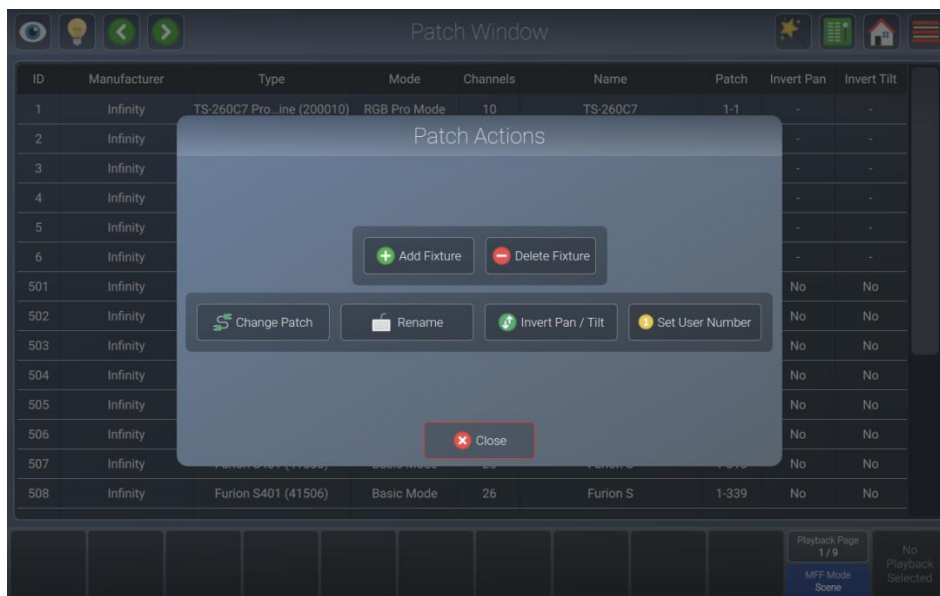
Patch Window

| ID | Manufacturer | Type | Mode | Channels | Name | Patch | Invert Pan | Invert Tilt |
|---|---|---|---|---|---|---|---|---|
| 1 | Infinity | TS-260C7 Pro...ine (200010) | RGB Pro Mode | 10 | TS-260C7 | 1-1 | - | - |
| 2 | Infinity | | | | | | - | - |
| 3 | Infinity | | | | | | - | - |
| 4 | Infinity | | | | | | - | - |
| 5 | Infinity | | | | | | - | - |
| 6 | Infinity | | | | | | - | - |
| 501 | Infinity | | | | | | No | No |
| 502 | Infinity | | | | | | No | No |
| 503 | Infinity | | | | | | No | No |
| 504 | Infinity | | | | | | No | No |
| 505 | Infinity | | | | | | No | No |
| 506 | Infinity | | | | | | No | No |
| 507 | Infinity | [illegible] | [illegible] | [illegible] | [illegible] | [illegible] | No | No |
| 508 | Infinity | Furion S401 (41506) | Basic Mode | 26 | Furion S | 1-339 | No | No |

Patch Actions

Add Fixture
Delete Fixture
Change Patch
Rename
Invert Pan / Tilt
Set User Number
Close

Playback Page
1/9
MFF Mode
Scene
No
Playback
Selected